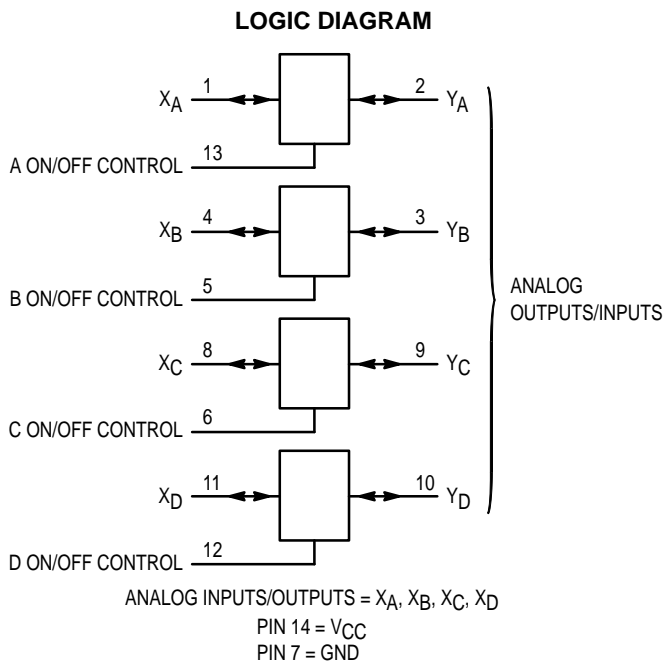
LOGIC DIAGRAM

$X_A$ 1

2 $Y_A$

A ON/OFF CONTROL 13

$X_B$ 4

3 $Y_B$

B ON/OFF CONTROL 5

$X_C$ 8

9 $Y_C$

C ON/OFF CONTROL 6

$X_D$ 11

10 $Y_D$

D ON/OFF CONTROL 12

ANALOG OUTPUTS/INPUTS

ANALOG INPUTS/OUTPUTS = $X_A$, $X_B$, $X_C$, $X_D$
PIN 14 = $V_{CC}$
PIN 7 = GND